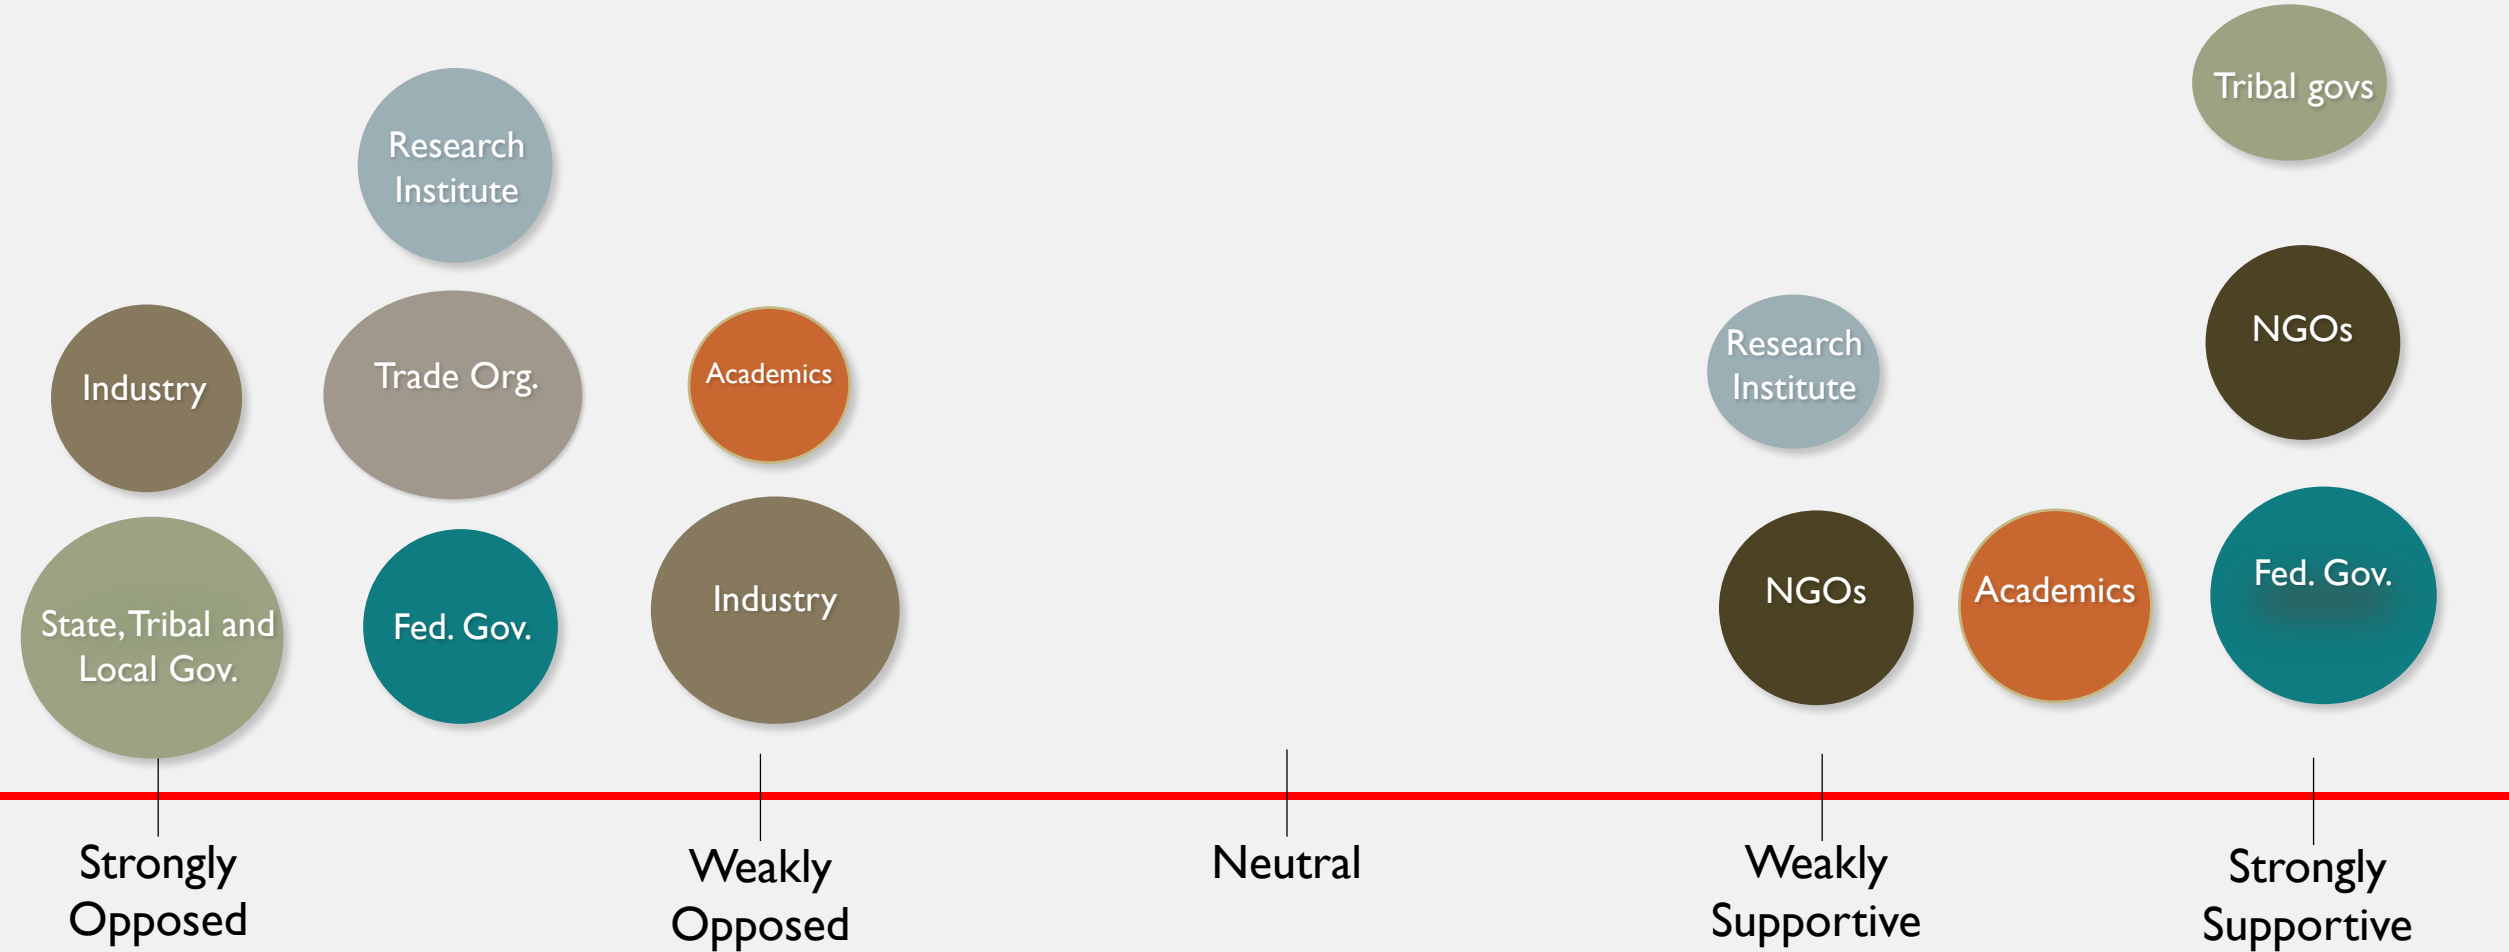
Tribal govs

Research Institute

NGOs

Industry

Trade Org.

Academics

Research Institute

State, Tribal and Local Gov.

Fed. Gov.

Industry

NGOs

Academics

Fed. Gov.

Strongly Opposed

Weakly Opposed

Neutral

Weakly Supportive

Strongly Supportive